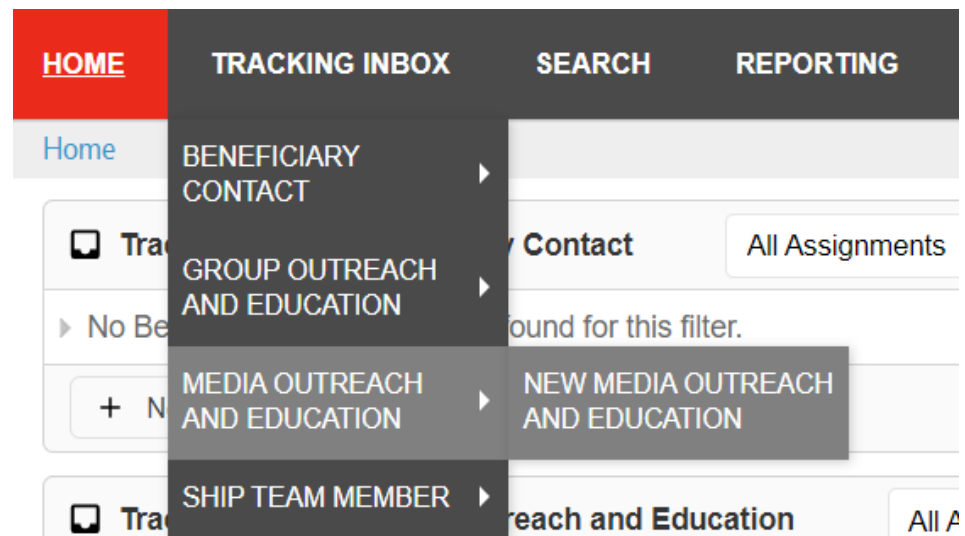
HOME TRACKING INBOX SEARCH REPORTING

Home

BENEFICIARY CONTACT

GROUP OUTREACH AND EDUCATION

MEDIA OUTREACH AND EDUCATION

NEW MEDIA OUTREACH AND EDUCATION

SHIP TEAM MEMBER

Tra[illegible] y Contact

All Assignments

No Be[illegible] found for this filter.

+ N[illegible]

Tra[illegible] reach and Education

All A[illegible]